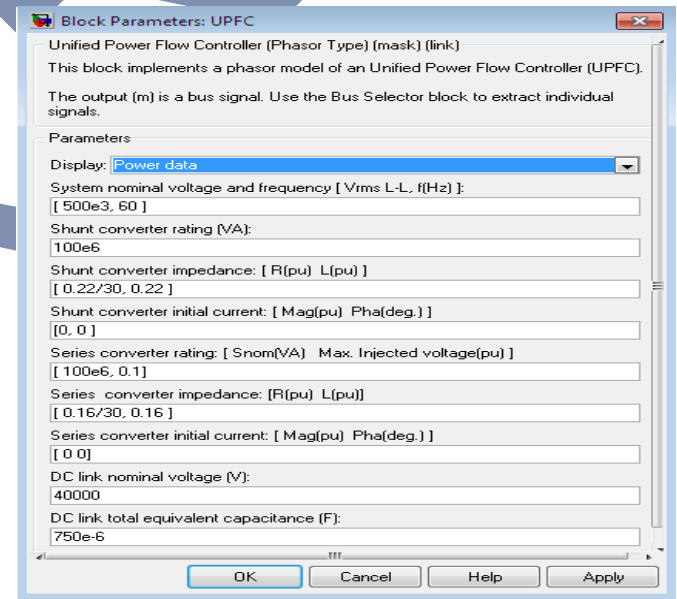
Block Parameters: UPFC

Unified Power Flow Controller (Phasor Type) (mask) (link)

This block implements a phasor model of an Unified Power Flow Controller (UPFC).

The output (m) is a bus signal. Use the Bus Selector block to extract individual signals.

Parameters

Display: Power data

System nominal voltage and frequency [ Vrms L-L, f(Hz) ]:

[ 500e3, 60 ]

Shunt converter rating (VA):

100e6

Shunt converter impedance: [ R(pu) L(pu) ]

[ 0.22/30, 0.22 ]

Shunt converter initial current: [ Mag(pu) Pha(deg.) ]

[0, 0 ]

Series converter rating: [ Snom(VA) Max. Injected voltage(pu) ]

[ 100e6, 0.1]

Series converter impedance: [R(pu) L(pu)]

[ 0.16/30, 0.16 ]

Series converter initial current: [ Mag(pu) Pha(deg.) ]

[ 0 0]

DC link nominal voltage (V):

40000

DC link total equivalent capacitance (F):

750e-6

OK Cancel Help Apply